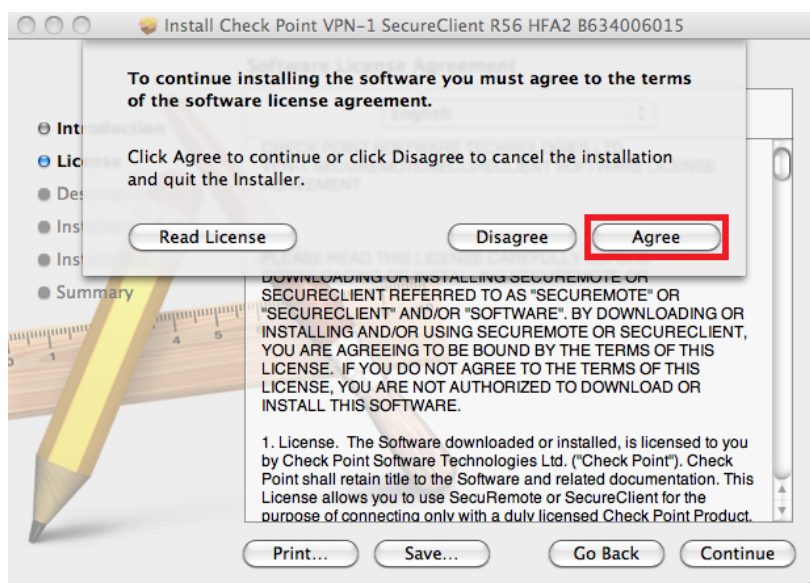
Install Check Point VPN-1 SecureClient R56 HFA2 B634006015

To continue installing the software you must agree to the terms of the software license agreement.

Click Agree to continue or click Disagree to cancel the installation and quit the Installer.

Read License

Disagree

Agree

Intr

Lice

Des

Insta

Insta

Summary

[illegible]
DOWNLOADING OR INSTALLING SECUREMOTE OR SECURECLIENT REFERRED TO AS "SECUREMOTE" OR "SECURECLIENT" AND/OR "SOFTWARE". BY DOWNLOADING OR INSTALLING AND/OR USING SECUREMOTE OR SECURECLIENT, YOU ARE AGREEING TO BE BOUND BY THE TERMS OF THIS LICENSE. IF YOU DO NOT AGREE TO THE TERMS OF THIS LICENSE, YOU ARE NOT AUTHORIZED TO DOWNLOAD OR INSTALL THIS SOFTWARE.

1. License. The Software downloaded or installed, is licensed to you by Check Point Software Technologies Ltd. ("Check Point"). Check Point shall retain title to the Software and related documentation. This License allows you to use SecuRemote or SecureClient for the purpose of connecting only with a duly licensed Check Point Product.

Print...

Save...

Go Back

Continue